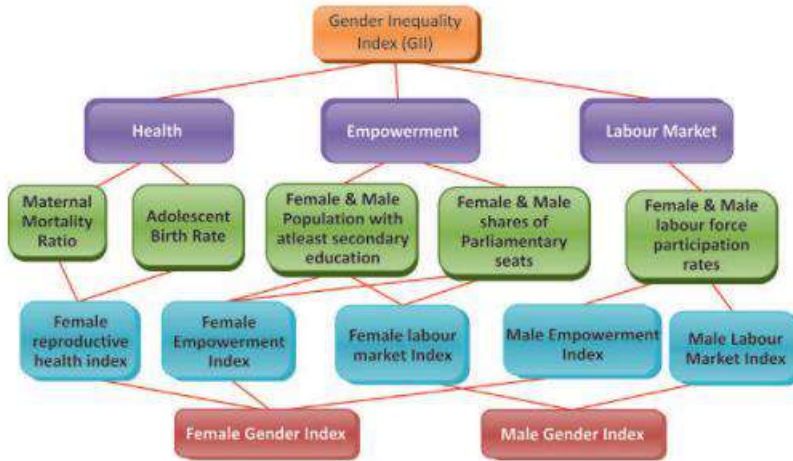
Gender Inequality Index (GII)

Health

Empowerment

Labour Market

Maternal Mortality Ratio

Adolescent Birth Rate

Female & Male Population with atleast secondary education

Female & Male shares of Parliamentary seats

Female & Male labour force participation rates

Female reproductive health index

Female Empowerment Index

Female labour market Index

Male Empowerment Index

Male Labour Market Index

Female Gender Index

Male Gender Index